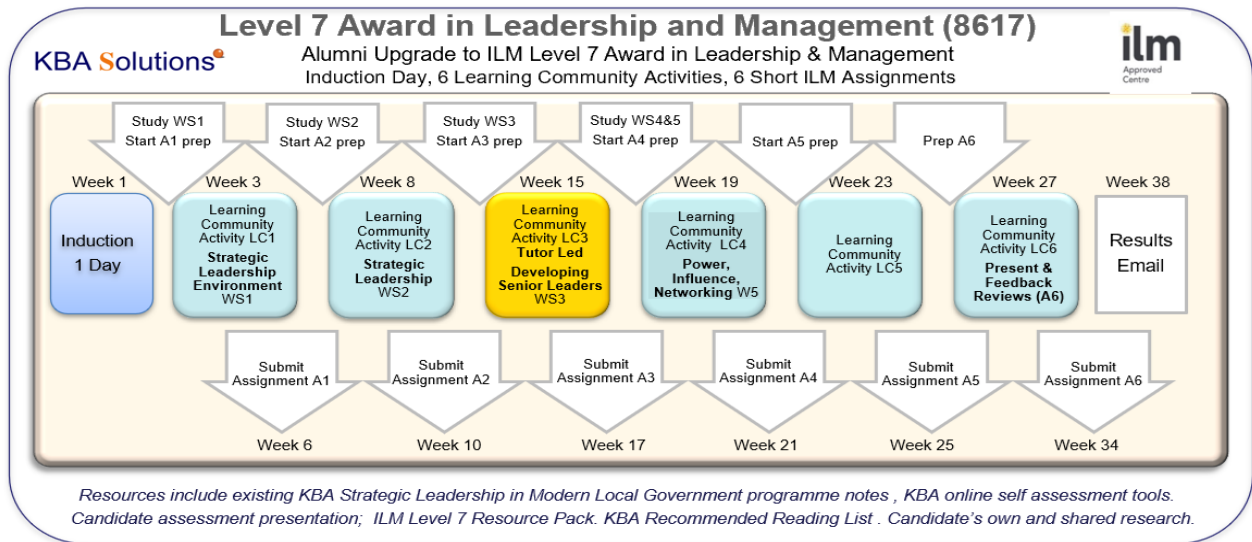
Level 7 Award in Leadership and Management (8617)

KBA Solutions

Alumni Upgrade to ILM Level 7 Award in Leadership & Management
Induction Day, 6 Learning Community Activities, 6 Short ILM Assignments

ilm
Approved Centre

Study WS1
Start A1 prep

Study WS2
Start A2 prep

Study WS3
Start A3 prep

Study WS4&5
Start A4 prep

Start A5 prep

Prep A6

Week 1
Induction
1 Day

Week 3
Learning Community Activity LC1
Strategic Leadership Environment
WS1

Week 8
Learning Community Activity LC2
Strategic Leadership
WS2

Week 15
Learning Community Activity LC3
Tutor Led
Developing Senior Leaders
WS3

Week 19
Learning Community Activity LC4
Power, Influence, Networking W5

Week 23
Learning Community Activity LC5

Week 27
Learning Community Activity LC6
Present & Feedback Reviews (A6)

Week 38
Results Email

Submit Assignment A1
Week 6

Submit Assignment A2
Week 10

Submit Assignment A3
Week 17

Submit Assignment A4
Week 21

Submit Assignment A5
Week 25

Submit Assignment A6
Week 34

Resources include existing KBA Strategic Leadership in Modern Local Government programme notes , KBA online self assessment tools. Candidate assessment presentation; ILM Level 7 Resource Pack. KBA Recommended Reading List . Candidate's own and shared research.